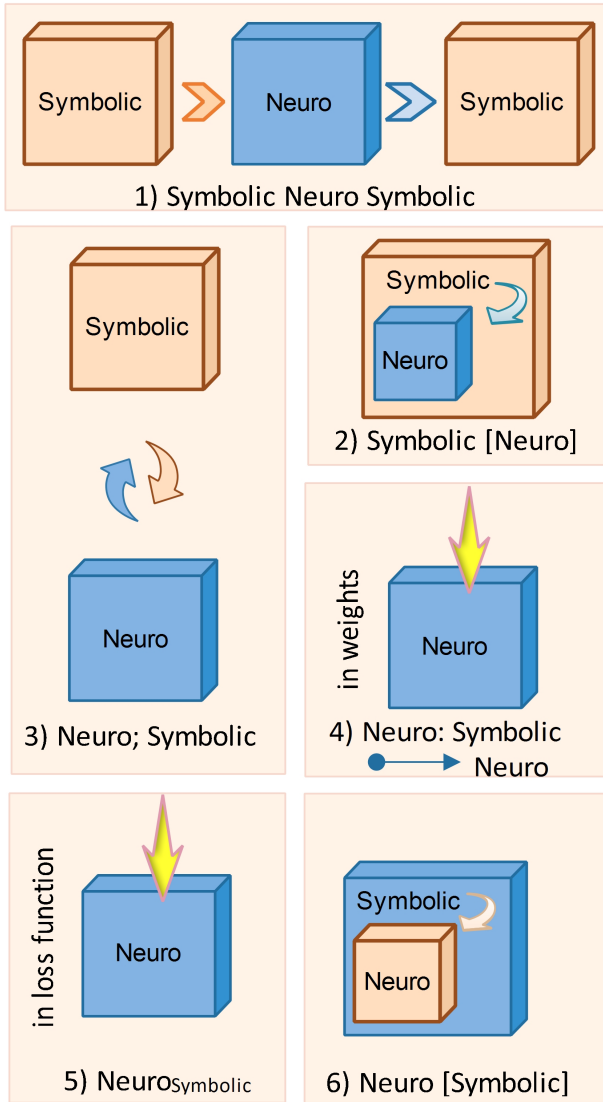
Symbolic
Neuro
Symbolic
1) Symbolic Neuro Symbolic

Symbolic
Neuro
3) Neuro; Symbolic

Symbolic
Neuro
2) Symbolic [Neuro]

in weights
Neuro
4) Neuro: Symbolic → Neuro

in loss function
Neuro
5) Neuro$_{Symbolic}$

Symbolic
Neuro
6) Neuro [Symbolic]